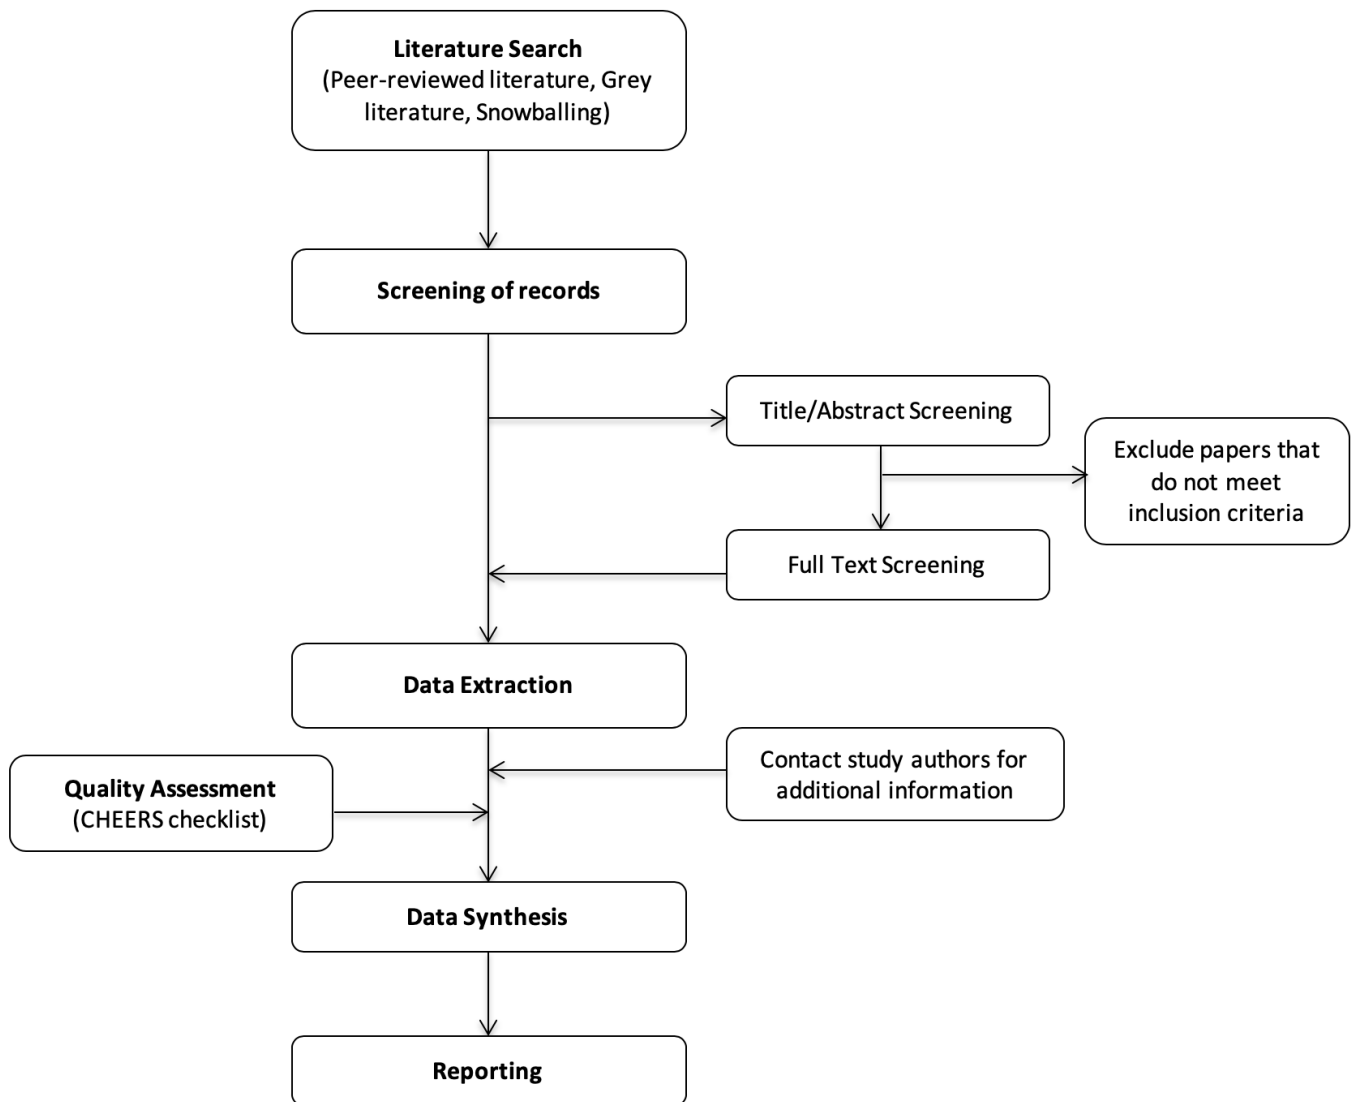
Literature Search
(Peer-reviewed literature, Grey literature, Snowballing)

Screening of records

Title/Abstract Screening

Exclude papers that do not meet inclusion criteria

Full Text Screening

Data Extraction

Contact study authors for additional information

Quality Assessment
(CHEERS checklist)

Data Synthesis

Reporting